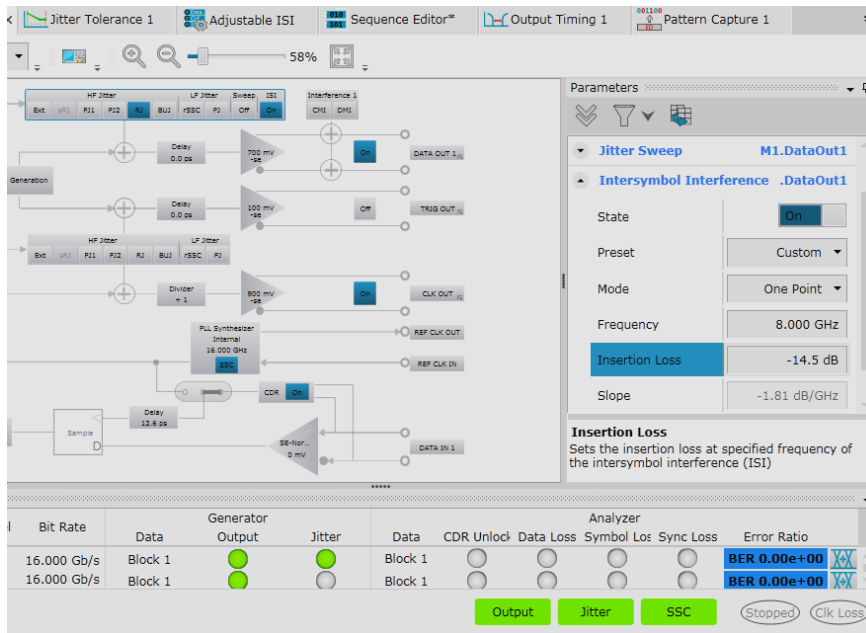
Jitter Tolerance 1 Adjustable ISI Sequence Editor* Output Timing 1 Pattern Capture 1

58%

HF Jitter
Ext sRJ PJ1 PJ2 RJ BUJ
LF Jitter
rSSC PJ
Sweep
Off
ISI
On
Interference 1
CM1 DMI

Generation

Delay
0.0 ps

700 mV
-se

On

DATA OUT 1

Delay
0.0 ps

100 mV
-se

Off

TRIG OUT

HF Jitter
Ext sRJ PJ1 PJ2 RJ BUJ
LF Jitter
rSSC PJ

Divider
÷ 1

900 mV
-se

On

CLK OUT

PLL Synthesizer
Internal
16.000 GHz
SSC

REF CLK OUT

REF CLK IN

CDR On

Delay
12.6 ps

Sample
D

SE-Nor...
0 mV

DATA IN 1

Parameters

Jitter Sweep M1.DataOut1
Intersymbol Interference .DataOut1

| State | On |
|---|---|
| Preset | Custom |
| Mode | One Point |
| Frequency | 8.000 GHz |
| Insertion Loss | -14.5 dB |
| Slope | -1.81 dB/GHz |

Insertion Loss
Sets the insertion loss at specified frequency of the intersymbol interference (ISI)

| Bit Rate | Generator Data | Generator Output | Generator Jitter | Analyzer Data | CDR Unlock | Data Loss | Symbol Los | Sync Loss | Error Ratio |
|---|---|---|---|---|---|---|---|---|---|
| 16.000 Gb/s | Block 1 | | | Block 1 | | | | | BER 0.00e+00 |
| 16.000 Gb/s | Block 1 | | | Block 1 | | | | | BER 0.00e+00 |

Output Jitter SSC Stopped Clk Loss